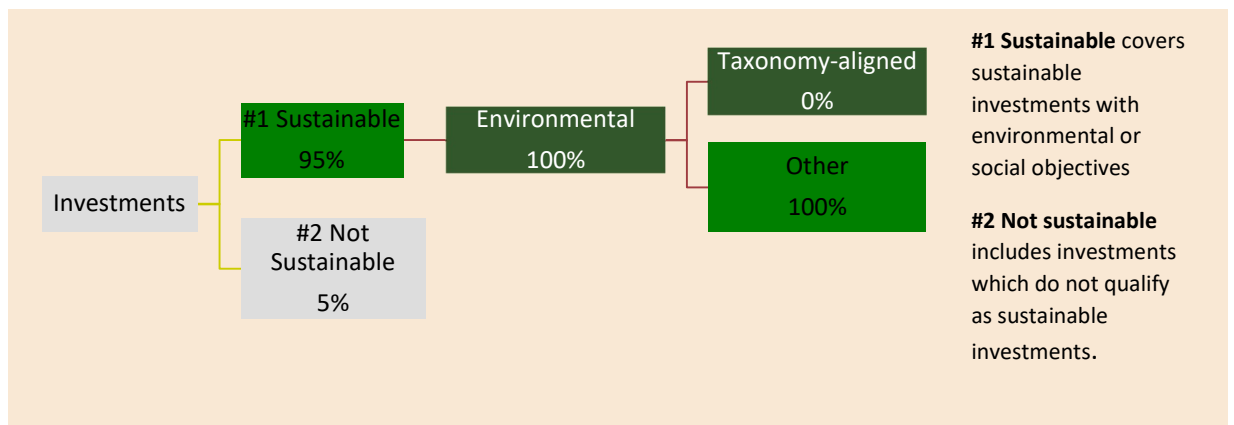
Investments

#1 Sustainable
95%

#2 Not Sustainable
5%

Environmental
100%

Taxonomy-aligned
0%

Other
100%

**#1 Sustainable** covers sustainable investments with environmental or social objectives

**#2 Not sustainable** includes investments which do not qualify as sustainable investments.